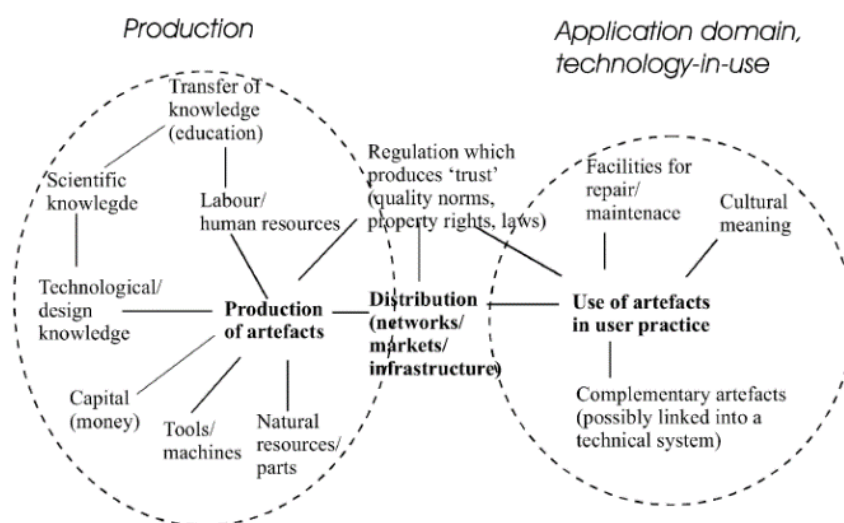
Production

Application domain, technology-in-use

Transfer of knowledge (education)

Scientific knowlegde

Labour/ human resources

Regulation which produces 'trust' (quality norms, property rights, laws)

Facilities for repair/ maintenace

Cultural meaning

Technological/ design knowledge

Production of artefacts

Distribution (networks/ markets/ infrastructure)

Use of artefacts in user practice

Capital (money)

Tools/ machines

Natural resources/ parts

Complementary artefacts (possibly linked into a technical system)